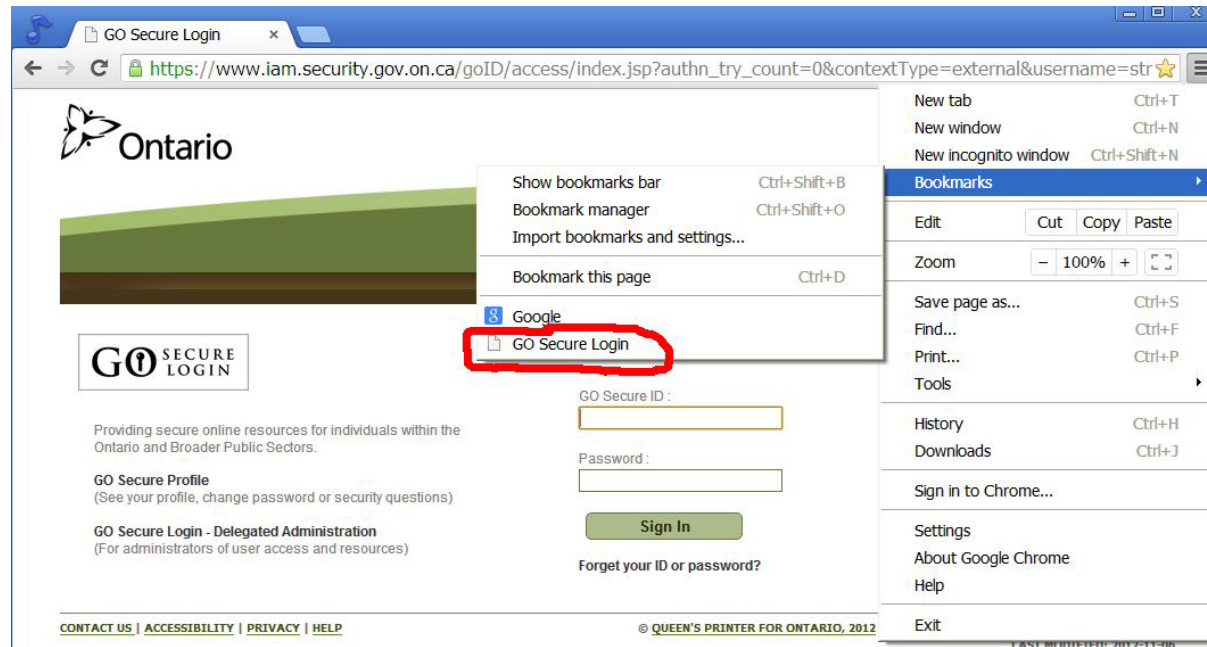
GO Secure Login ×

https://www.iam.security.gov.on.ca/goID/access/index.jsp?authn_try_count=0&contextType=external&username=str

Ontario

GO SECURE LOGIN

Providing secure online resources for individuals within the Ontario and Broader Public Sectors.

GO Secure Profile
(See your profile, change password or security questions)

GO Secure Login - Delegated Administration
(For administrators of user access and resources)

GO Secure ID :

Password :

Sign In

Forget your ID or password?

CONTACT US | ACCESSIBILITY | PRIVACY | HELP

© QUEEN'S PRINTER FOR ONTARIO, 2012

Show bookmarks bar Ctrl+Shift+B
Bookmark manager Ctrl+Shift+O
Import bookmarks and settings...
Bookmark this page Ctrl+D
Google
GO Secure Login

New tab Ctrl+T
New window Ctrl+N
New incognito window Ctrl+Shift+N
Bookmarks
Edit Cut Copy Paste
Zoom − 100% +
Save page as... Ctrl+S
Find... Ctrl+F
Print... Ctrl+P
Tools
History Ctrl+H
Downloads Ctrl+J
Sign in to Chrome...
Settings
About Google Chrome
Help
Exit

LAST MODIFIED: 2012-11-06